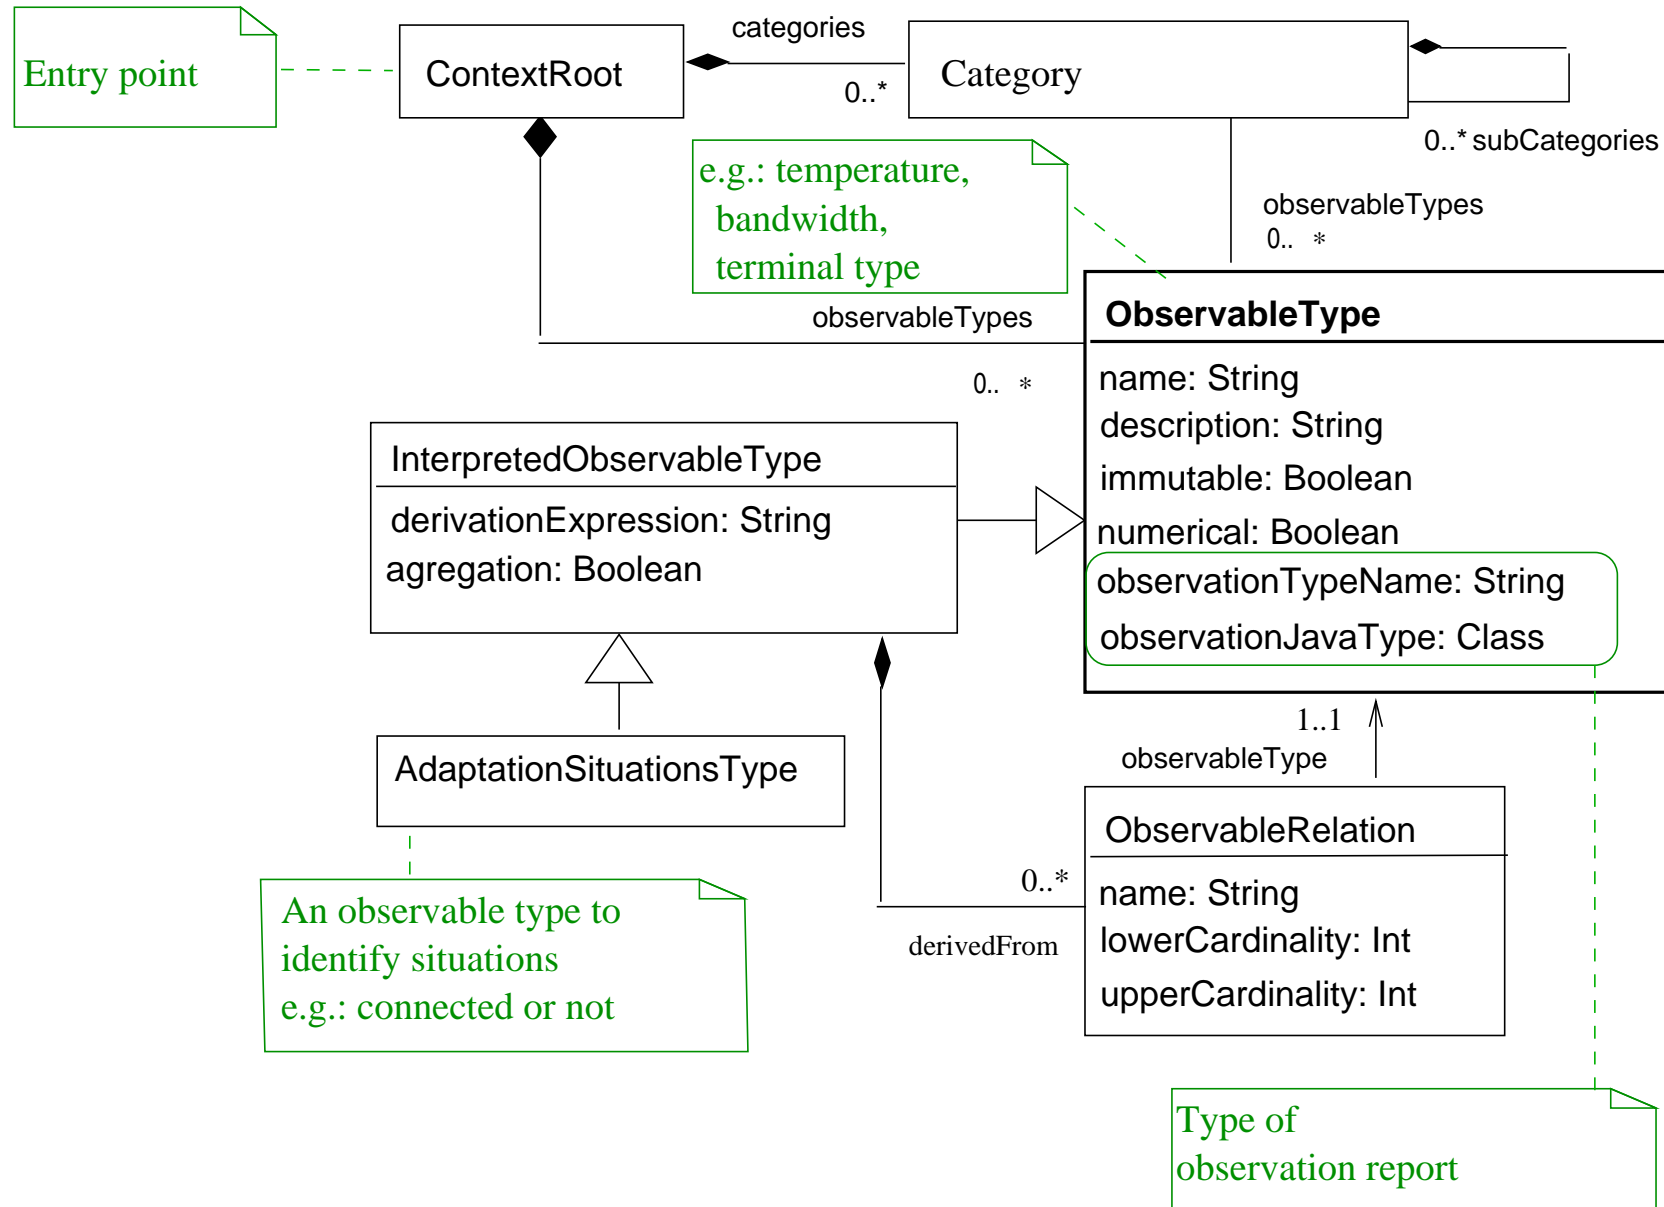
Entry point

ContextRoot

categories

0..*

Category

0..* subCategories

e.g.: temperature, bandwidth, terminal type

observableTypes
0.. *

observableTypes

0.. *

ObservableType

name: String
description: String
immutable: Boolean
numerical: Boolean
observationTypeName: String
observationJavaType: Class

InterpretedObservableType

derivationExpression: String
agregation: Boolean

AdaptationSituationsType

An observable type to identify situations e.g.: connected or not

1..1
observableType

ObservableRelation

name: String
lowerCardinality: Int
upperCardinality: Int

0..*

derivedFrom

Type of observation report